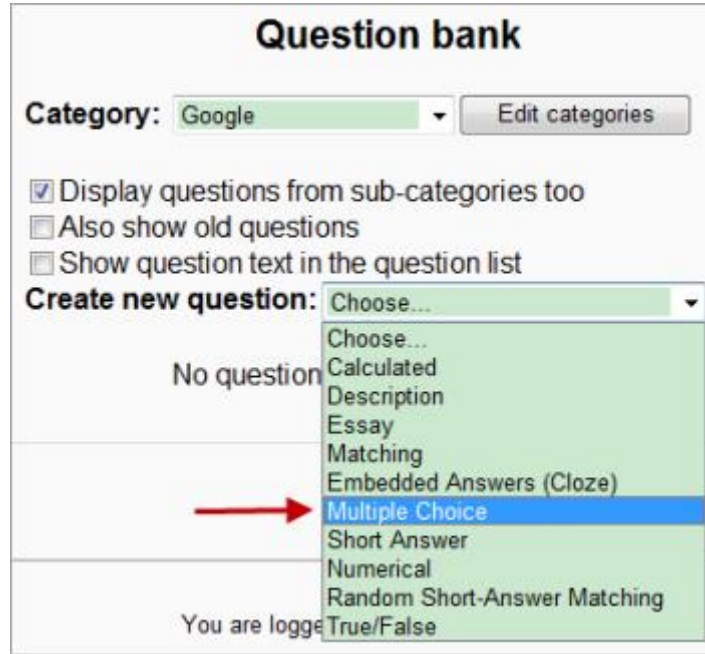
Question bank

Category: Google

Edit categories

Display questions from sub-categories too

Also show old questions

Show question text in the question list

Create new question: Choose...

Choose...
Calculated
Description
Essay
Matching
Embedded Answers (Cloze)
Multiple Choice
Short Answer
Numerical
Random Short-Answer Matching
True/False

No question

You are logge